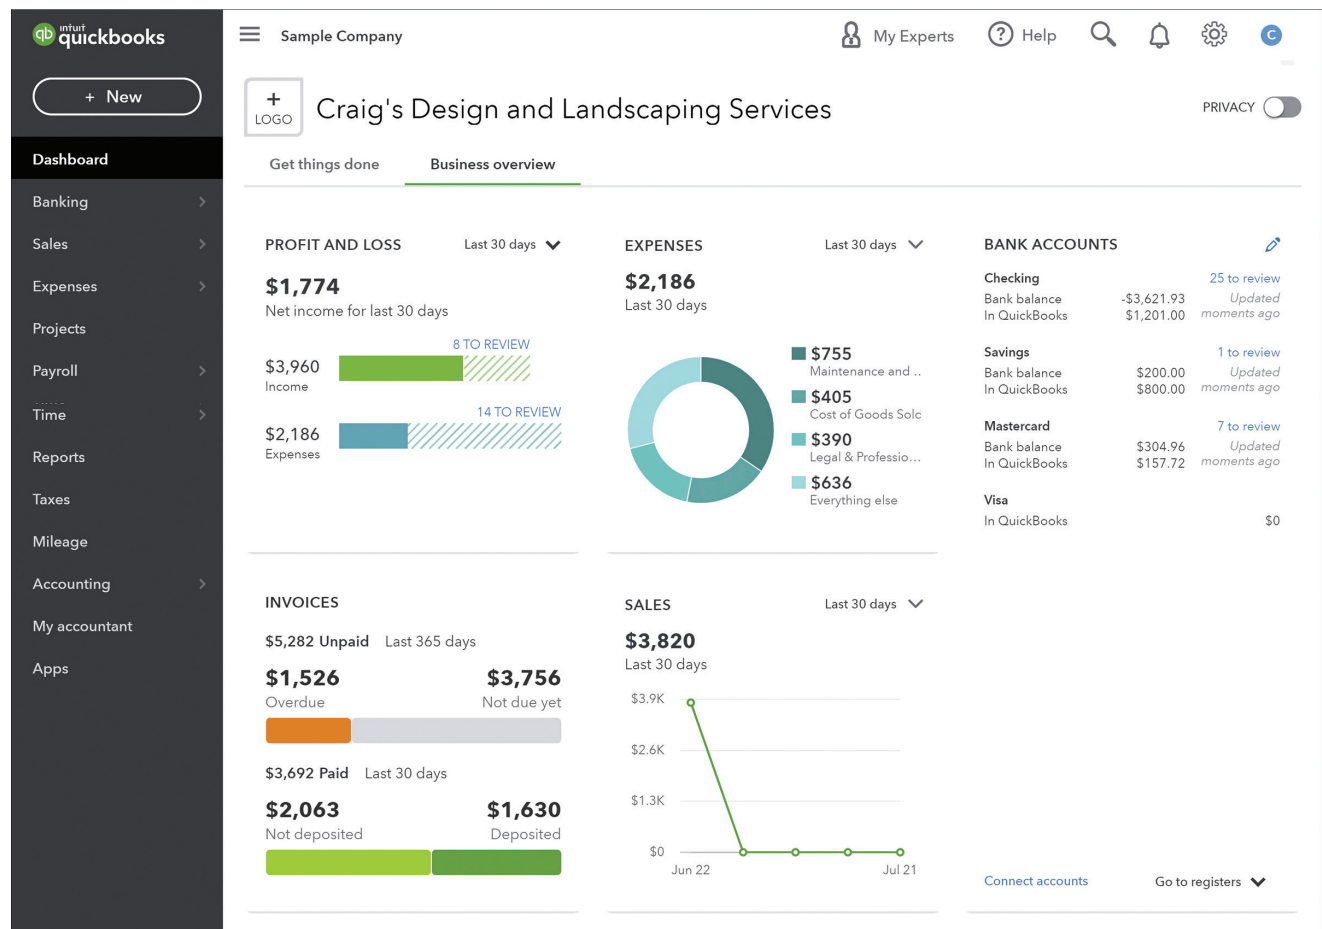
intuit quickbooks

+ New

Dashboard
Banking
Sales
Expenses
Projects
Payroll
Time
Reports
Taxes
Mileage
Accounting
My accountant
Apps

Sample Company

My Experts
Help
C

+ LOGO

Craig's Design and Landscaping Services

PRIVACY

Get things done
Business overview

PROFIT AND LOSS
Last 30 days
$1,774
Net income for last 30 days
8 TO REVIEW
$3,960
Income
14 TO REVIEW
$2,186
Expenses

EXPENSES
Last 30 days
$2,186
Last 30 days
$755
Maintenance and ..
$405
Cost of Goods Solc
$390
Legal & Professio...
$636
Everything else

BANK ACCOUNTS
Checking
25 to review
Bank balance -$3,621.93
In QuickBooks $1,201.00
Updated moments ago
Savings
1 to review
Bank balance $200.00
In QuickBooks $800.00
Updated moments ago
Mastercard
7 to review
Bank balance $304.96
In QuickBooks $157.72
Updated moments ago
Visa
In QuickBooks $0

INVOICES
$5,282 Unpaid Last 365 days
$1,526
Overdue
$3,756
Not due yet
$3,692 Paid Last 30 days
$2,063
Not deposited
$1,630
Deposited

SALES
Last 30 days
$3,820
Last 30 days
$3.9K
$2.6K
$1.3K
$0
Jun 22
Jul 21

Connect accounts
Go to registers